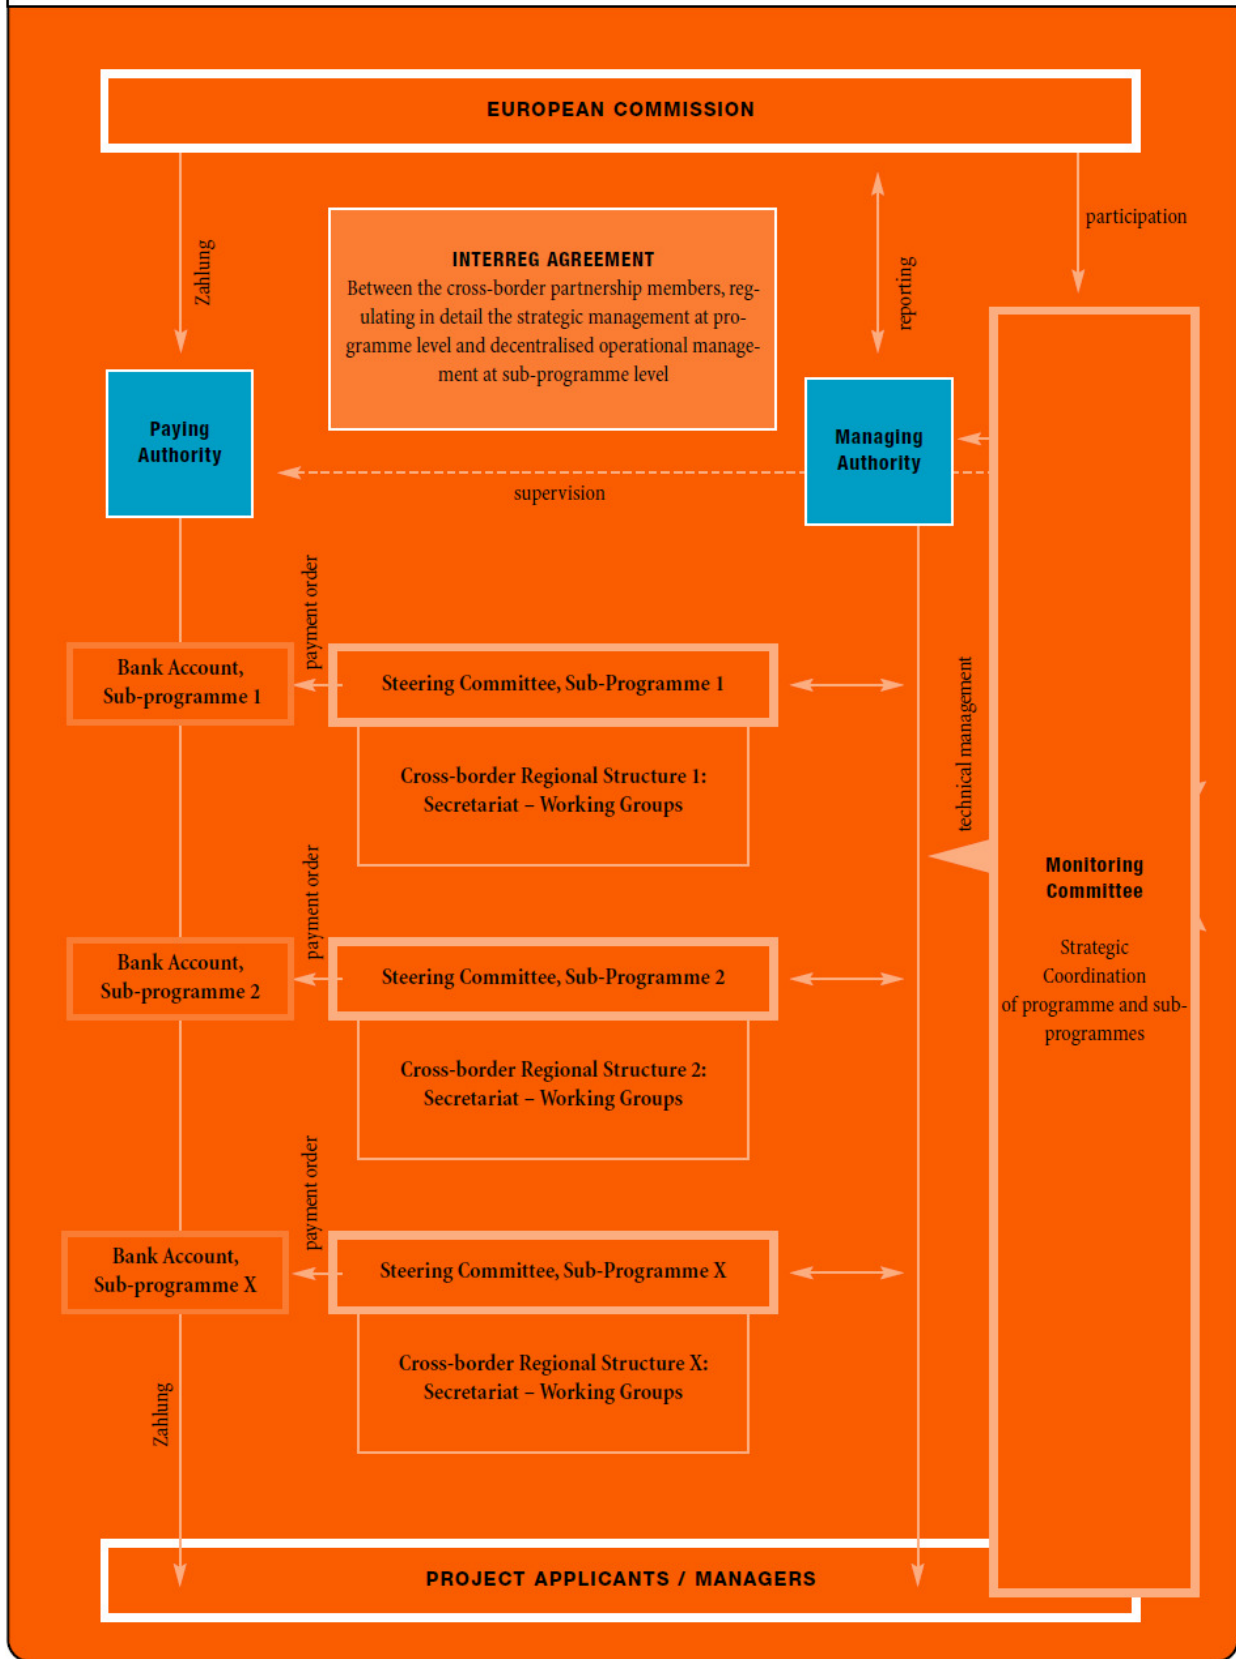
EUROPEAN COMMISSION

Zahlung

INTERREG AGREEMENT
Between the cross-border partnership members, regulating in detail the strategic management at programme level and decentralised operational management at sub-programme level

reporting

participation

Paying Authority

Managing Authority

supervision

payment order

Bank Account, Sub-programme 1

Steering Committee, Sub-Programme 1

Cross-border Regional Structure 1: Secretariat – Working Groups

technical management

Monitoring Committee

Strategic Coordination of programme and sub-programmes

payment order

Bank Account, Sub-programme 2

Steering Committee, Sub-Programme 2

Cross-border Regional Structure 2: Secretariat – Working Groups

payment order

Bank Account, Sub-programme X

Steering Committee, Sub-Programme X

Cross-border Regional Structure X: Secretariat – Working Groups

Zahlung

PROJECT APPLICANTS / MANAGERS